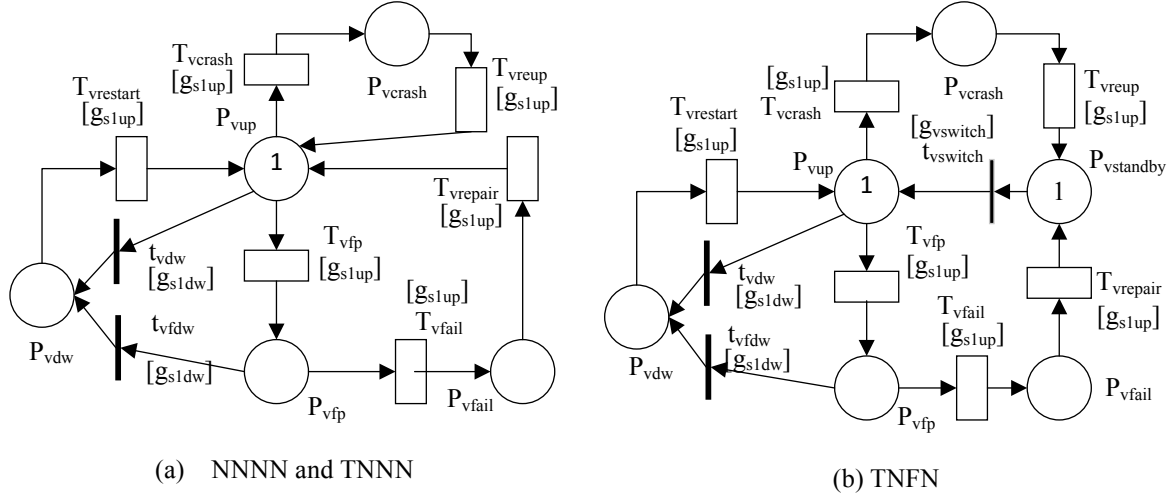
$T_{vcrash}$ $[g_{s1up}]$

$P_{vcrash}$

$T_{vreup}$ $[g_{s1up}]$

$T_{vrestart}$ $[g_{s1up}]$

$P_{vup}$

1

$T_{vrepair}$ $[g_{s1up}]$

$t_{vdw}$ $[g_{s1dw}]$

$T_{vfp}$ $[g_{s1up}]$

$[g_{s1up}]$ $T_{vfail}$

$t_{vfdw}$

$[g_{s1dw}]$

$P_{vdw}$

$P_{vfp}$

$P_{vfail}$

(a) NNNN and TNNN

$[g_{s1up}]$ $T_{vcrash}$

$P_{vcrash}$

$T_{vreup}$ $[g_{s1up}]$

$T_{vrestart}$ $[g_{s1up}]$

$[g_{vswitch}]$ $t_{vswitch}$

$P_{vup}$

1

1

$P_{vstandby}$

$T_{vfp}$ $[g_{s1up}]$

$t_{vdw}$ $[g_{s1dw}]$

$T_{vfail}$ $[g_{s1up}]$

$T_{vrepair}$ $[g_{s1up}]$

$t_{vfdw}$ $[g_{s1dw}]$

$P_{vdw}$

$P_{vfp}$

$P_{vfail}$

(b) TNFN